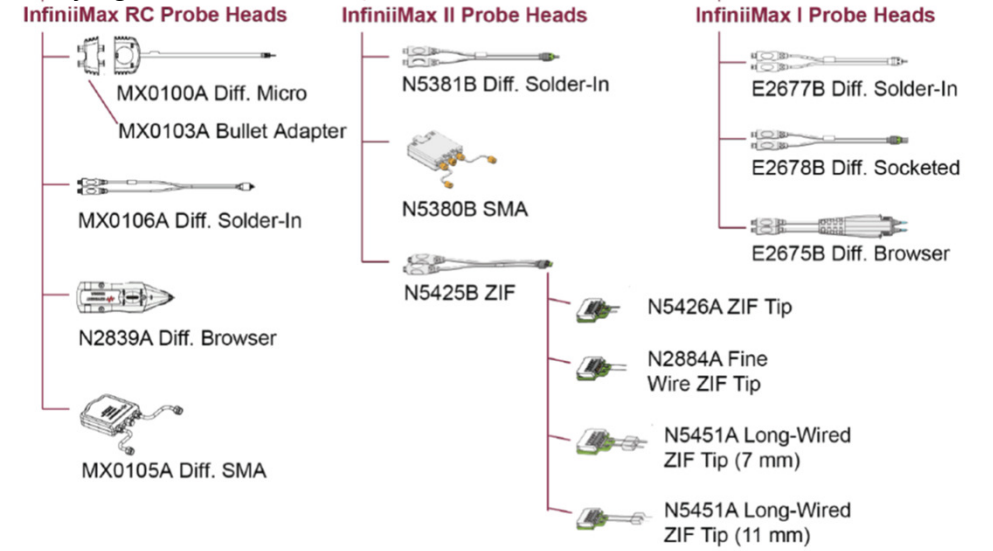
InfiniiMax RC Probe Heads

MX0100A Diff. Micro

MX0103A Bullet Adapter

MX0106A Diff. Solder-In

N2839A Diff. Browser

MX0105A Diff. SMA

InfiniiMax II Probe Heads

N5381B Diff. Solder-In

N5380B SMA

N5425B ZIF

N5426A ZIF Tip

N2884A Fine Wire ZIF Tip

N5451A Long-Wired ZIF Tip (7 mm)

N5451A Long-Wired ZIF Tip (11 mm)

InfiniiMax I Probe Heads

E2677B Diff. Solder-In

E2678B Diff. Socketed

E2675B Diff. Browser